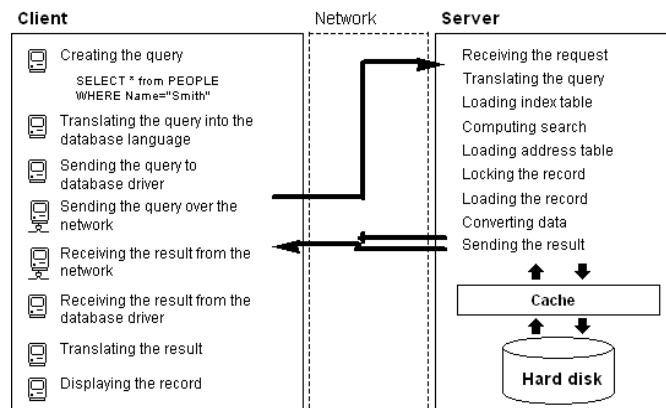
Client

Creating the query

SELECT * from PEOPLE
WHERE Name="Smith"

Translating the query into the database language

Sending the query to database driver

Sending the query over the network

Receiving the result from the network

Receiving the result from the database driver

Translating the result

Displaying the record

Network

Server

Receiving the request

Translating the query

Loading index table

Computing search

Loading address table

Locking the record

Loading the record

Converting data

Sending the result

Cache

Hard disk